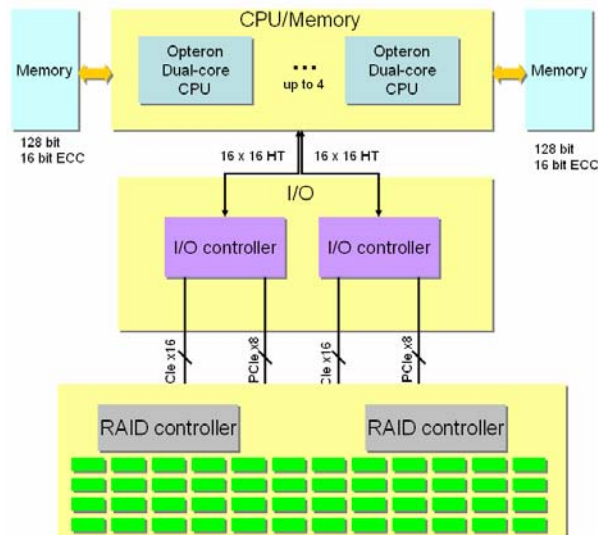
CPU/Memory

Memory

Opteron Dual-core CPU

...
up to 4

Opteron Dual-core CPU

Memory

128 bit
16 bit ECC

16 x 16 HT

16 x 16 HT

128 bit
16 bit ECC

I/O

I/O controller

I/O controller

PCIe x16

PCIe x8

PCIe x16

PCIe x8

RAID controller

RAID controller